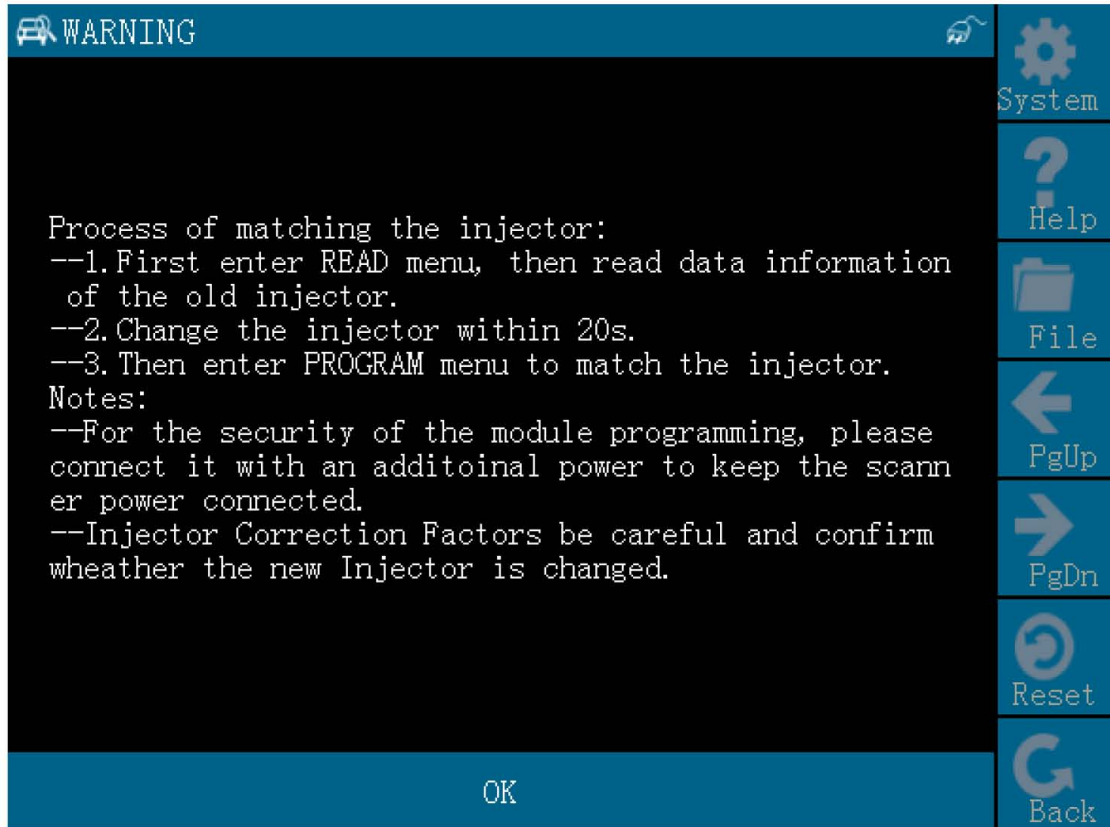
WARNING

Process of matching the injector:
--1. First enter READ menu, then read data information of the old injector.
--2. Change the injector within 20s.
--3. Then enter PROGRAM menu to match the injector.
Notes:
--For the security of the module programming, please connect it with an additoinal power to keep the scanner power connected.
--Injector Correction Factors be careful and confirm wheather the new Injector is changed.

OK

System
Help
File
PgUp
PgDn
Reset
Back